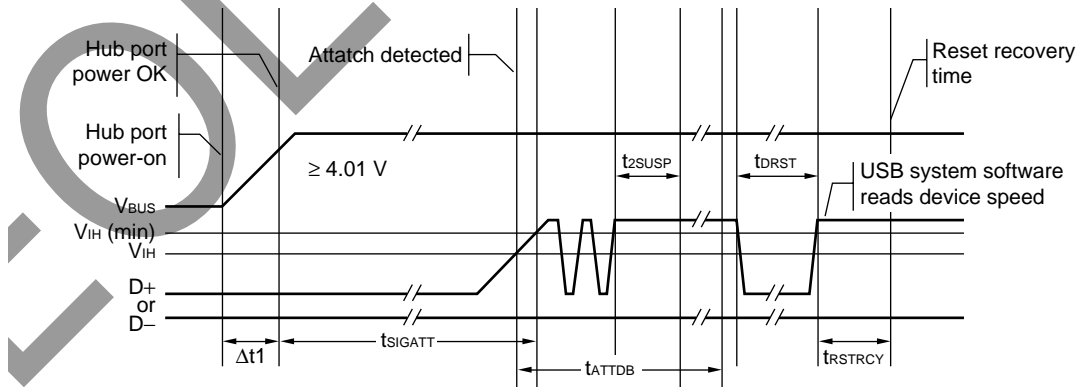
Hub port power OK

Attatch detected

Reset recovery time

Hub port power-on

$\geq$ 4.01 V

$t_{2SUSP}$

$t_{DRST}$

USB system software reads device speed

$V_{BUS}$

$V_{IH}$ (min)

$V_{IH}$

D+ or D–

$\Delta$t1

$t_{SIGATT}$

$t_{ATTDB}$

$t_{RSTRCY}$